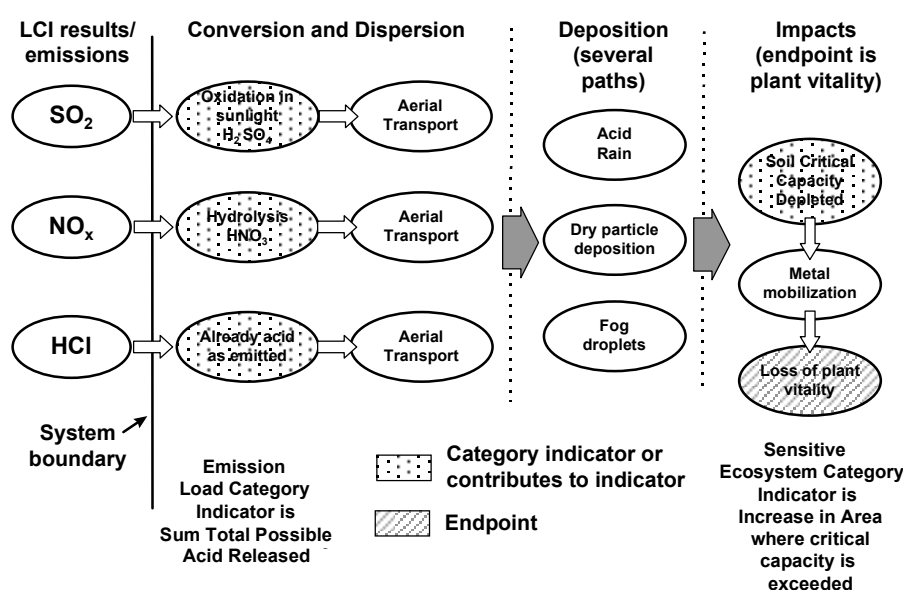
LCI results/ emissions

Conversion and Dispersion

Deposition (several paths)

Impacts (endpoint is plant vitality)

$SO_2$

Oxidation in sunlight $H_2SO_4$

Aerial Transport

$NO_x$

Hydrolysis $HNO_3$

Aerial Transport

HCl

Already acid as emitted

Aerial Transport

Acid Rain

Dry particle deposition

Fog droplets

Soil Critical Capacity Depleted

Metal mobilization

Loss of plant vitality

System boundary

Emission Load Category Indicator is Sum Total Possible Acid Released

Category indicator or contributes to indicator

Endpoint

Sensitive Ecosystem Category Indicator is Increase in Area where critical capacity is exceeded